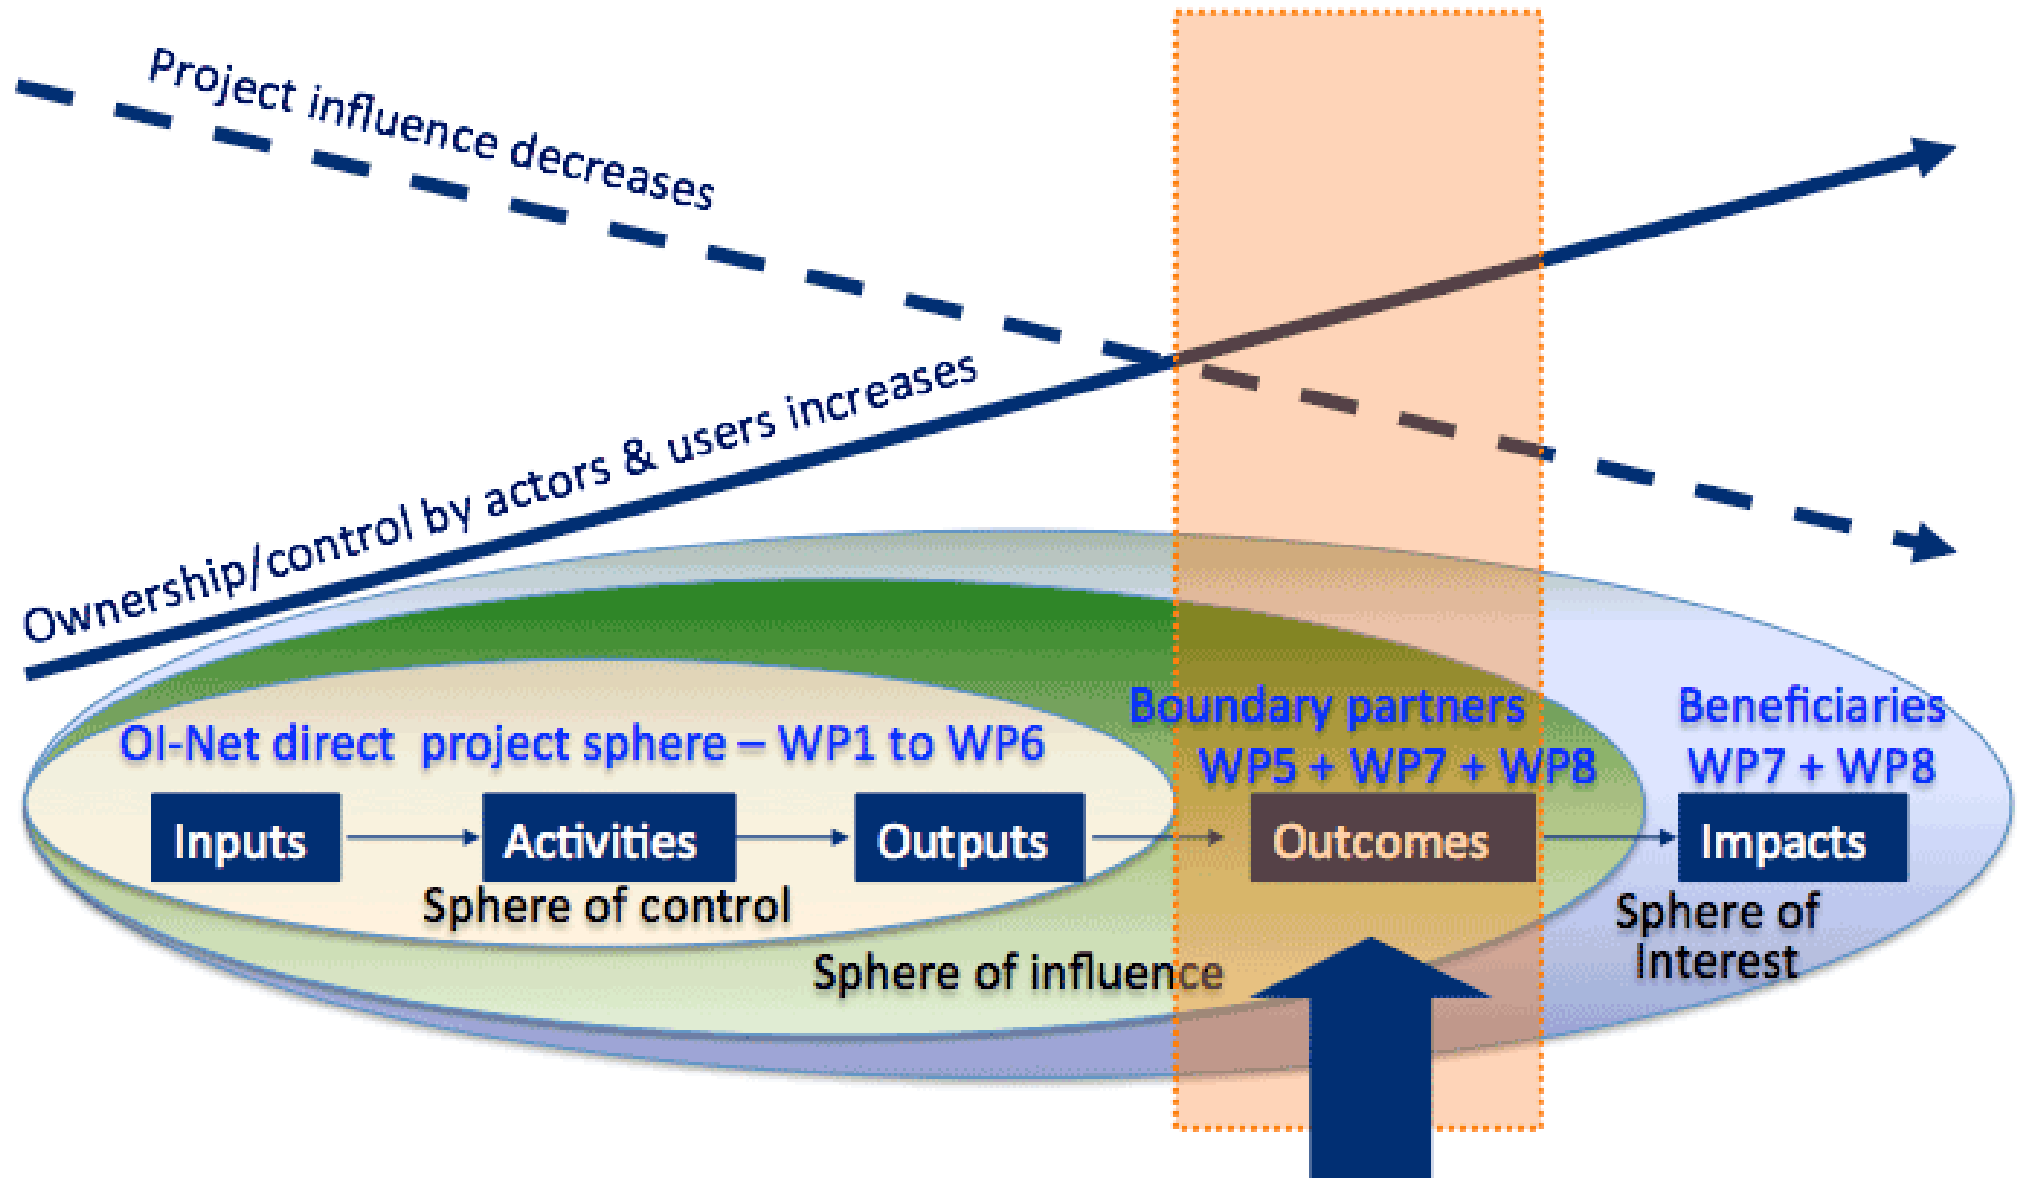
Project influence decreases

Ownership/control by actors & users increases

OI-Net direct project sphere – WP1 to WP6

Boundary partners WP5 + WP7 + WP8

Beneficiaries WP7 + WP8

Inputs

Activities

Outputs

Outcomes

Impacts

Sphere of control

Sphere of influence

Sphere of Interest